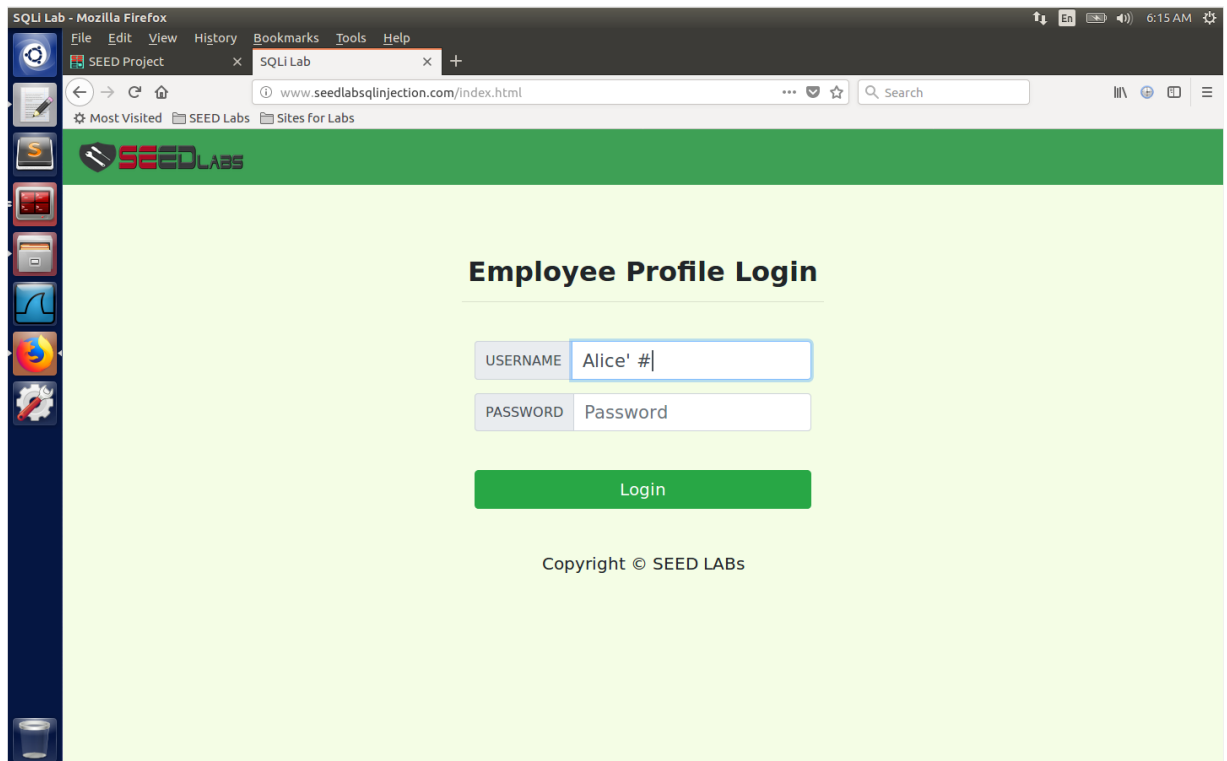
SQLi Lab - Mozilla Firefox

En 6:15 AM

File Edit View History Bookmarks Tools Help

SEED Project

SQLi Lab

www.seedlabsqlinjection.com/index.html

Search

Most Visited SEED Labs Sites for Labs

SEED LABS

Employee Profile Login

USERNAME Alice' #

PASSWORD Password

Login

Copyright © SEED LABs